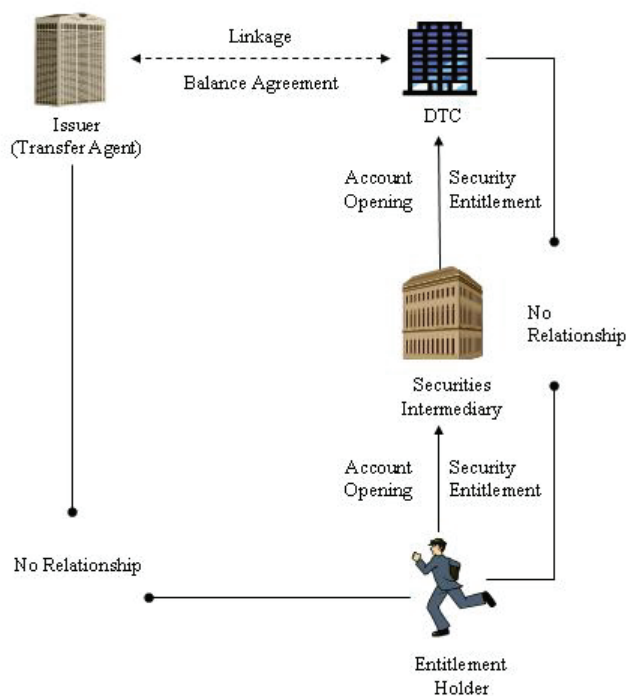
Linkage

Balance Agreement

Issuer
(Transfer Agent)

DTC

Account Opening

Security Entitlement

No Relationship

Securities Intermediary

Account Opening

Security Entitlement

No Relationship

Entitlement Holder